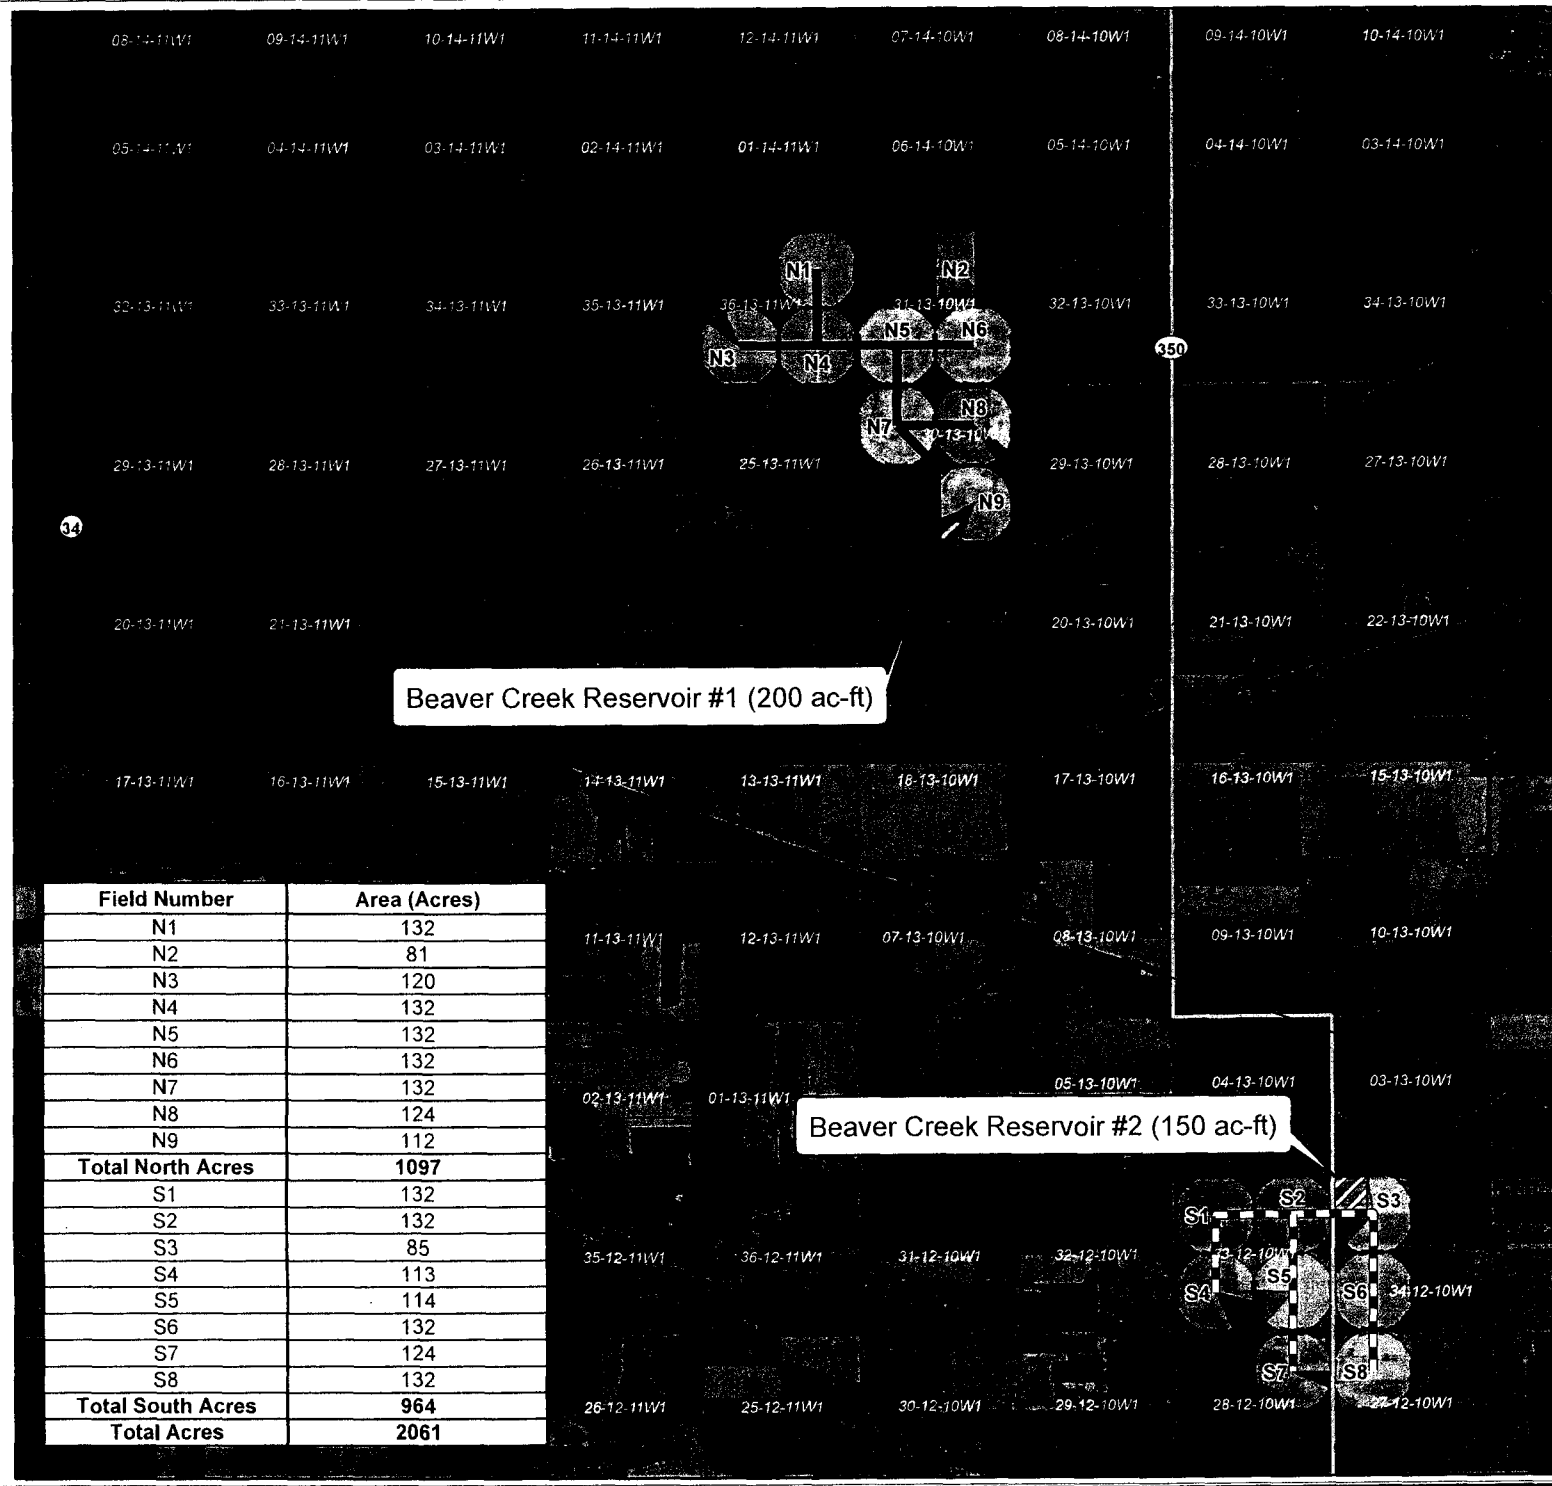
08-14-11W1 09-14-11W1 10-14-11W1 11-14-11W1 12-14-11W1 07-14-10W1 08-14-10W1 09-14-10W1 10-14-10W1

05-14-11W1 04-14-11W1 03-14-11W1 02-14-11W1 01-14-11W1 06-14-10W1 05-14-10W1 04-14-10W1 03-14-10W1

N1 N2

32-13-11W1 33-13-11W1 34-13-11W1 35-13-11W1 36-13-11W1 31-13-10W1 32-13-10W1 33-13-10W1 34-13-10W1

N3 N4 N5 N6

350

N7 N8 30-13-10W1

29-13-11W1 28-13-11W1 27-13-11W1 26-13-11W1 25-13-11W1 29-13-10W1 28-13-10W1 27-13-10W1

N9

34

20-13-11W1 21-13-11W1 20-13-10W1 21-13-10W1 22-13-10W1

Beaver Creek Reservoir #1 (200 ac-ft)

17-13-11W1 16-13-11W1 15-13-11W1 14-13-11W1 13-13-11W1 18-13-10W1 17-13-10W1 16-13-10W1 15-13-10W1

| Field Number | Area (Acres) |
|---|---|
| N1 | 132 |
| N2 | 81 |
| N3 | 120 |
| N4 | 132 |
| N5 | 132 |
| N6 | 132 |
| N7 | 132 |
| N8 | 124 |
| N9 | 112 |
| Total North Acres | 1097 |
| S1 | 132 |
| S2 | 132 |
| S3 | 85 |
| S4 | 113 |
| S5 | 114 |
| S6 | 132 |
| S7 | 124 |
| S8 | 132 |
| Total South Acres | 964 |
| Total Acres | 2061 |

11-13-11W1 12-13-11W1 07-13-10W1 08-13-10W1 09-13-10W1 10-13-10W1

02-13-11W1 01-13-11W1 05-13-10W1 04-13-10W1 03-13-10W1

Beaver Creek Reservoir #2 (150 ac-ft)

S1 S2 S3

35-12-11W1 36-12-11W1 31-12-10W1 32-12-10W1 33-12-10W1

S4 S5 S6 34-12-10W1

S7 S8

26-12-11W1 25-12-11W1 30-12-10W1 29-12-10W1 28-12-10W1 27-12-10W1